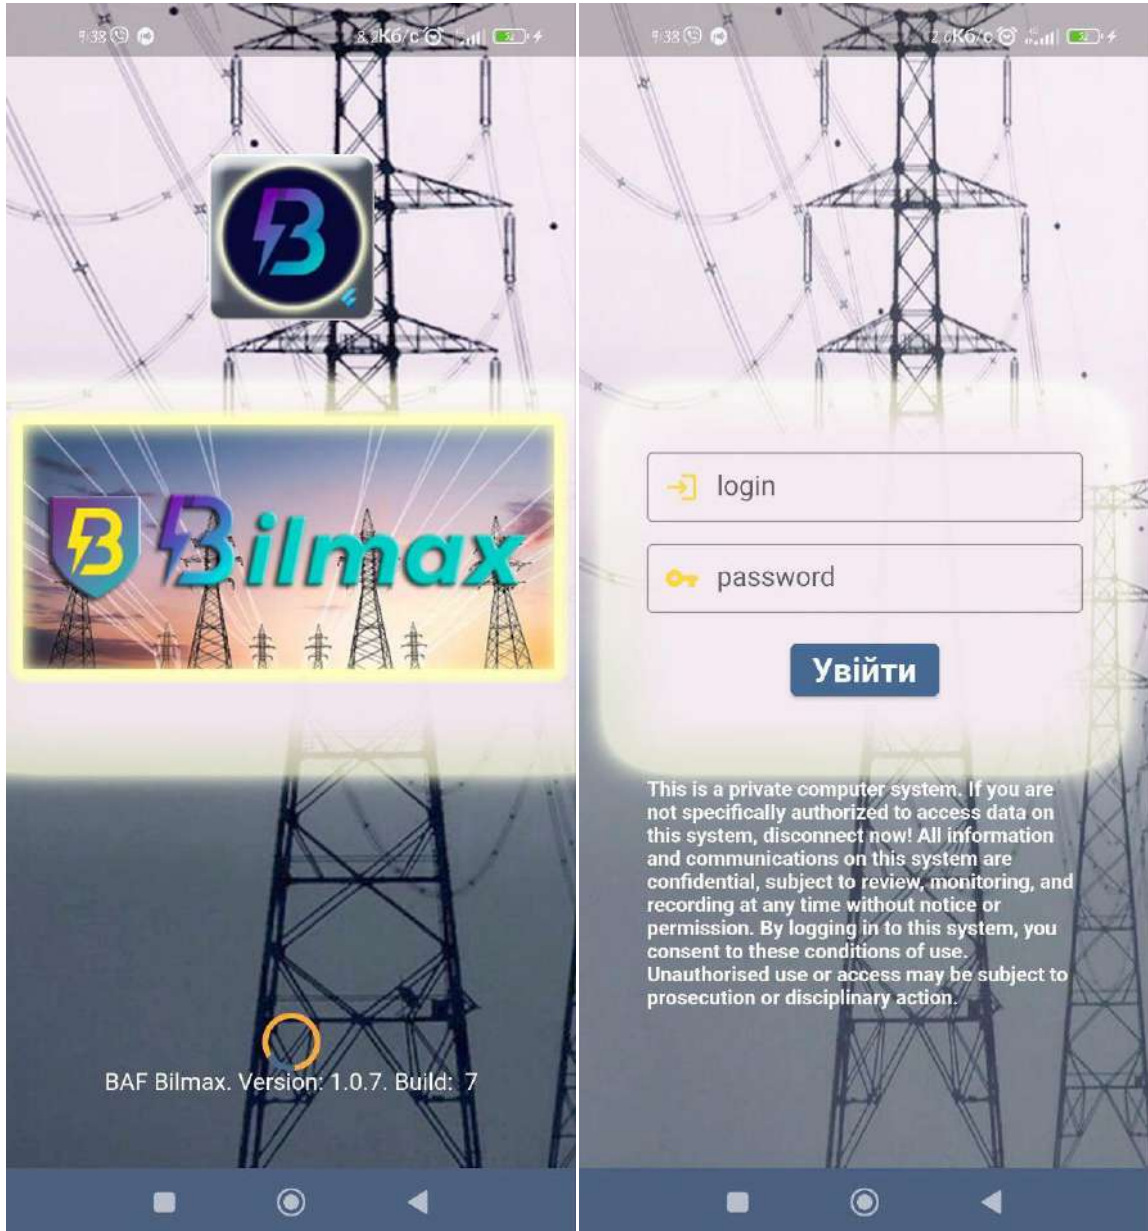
9:38 8,2Кб/с 52

Bilmax

BAF Bilmax. Version: 1.0.7. Build: 7

9:38 2,0Кб/с 52

login

password

Увійти

This is a private computer system. If you are not specifically authorized to access data on this system, disconnect now! All information and communications on this system are confidential, subject to review, monitoring, and recording at any time without notice or permission. By logging in to this system, you consent to these conditions of use. Unauthorised use or access may be subject to prosecution or disciplinary action.